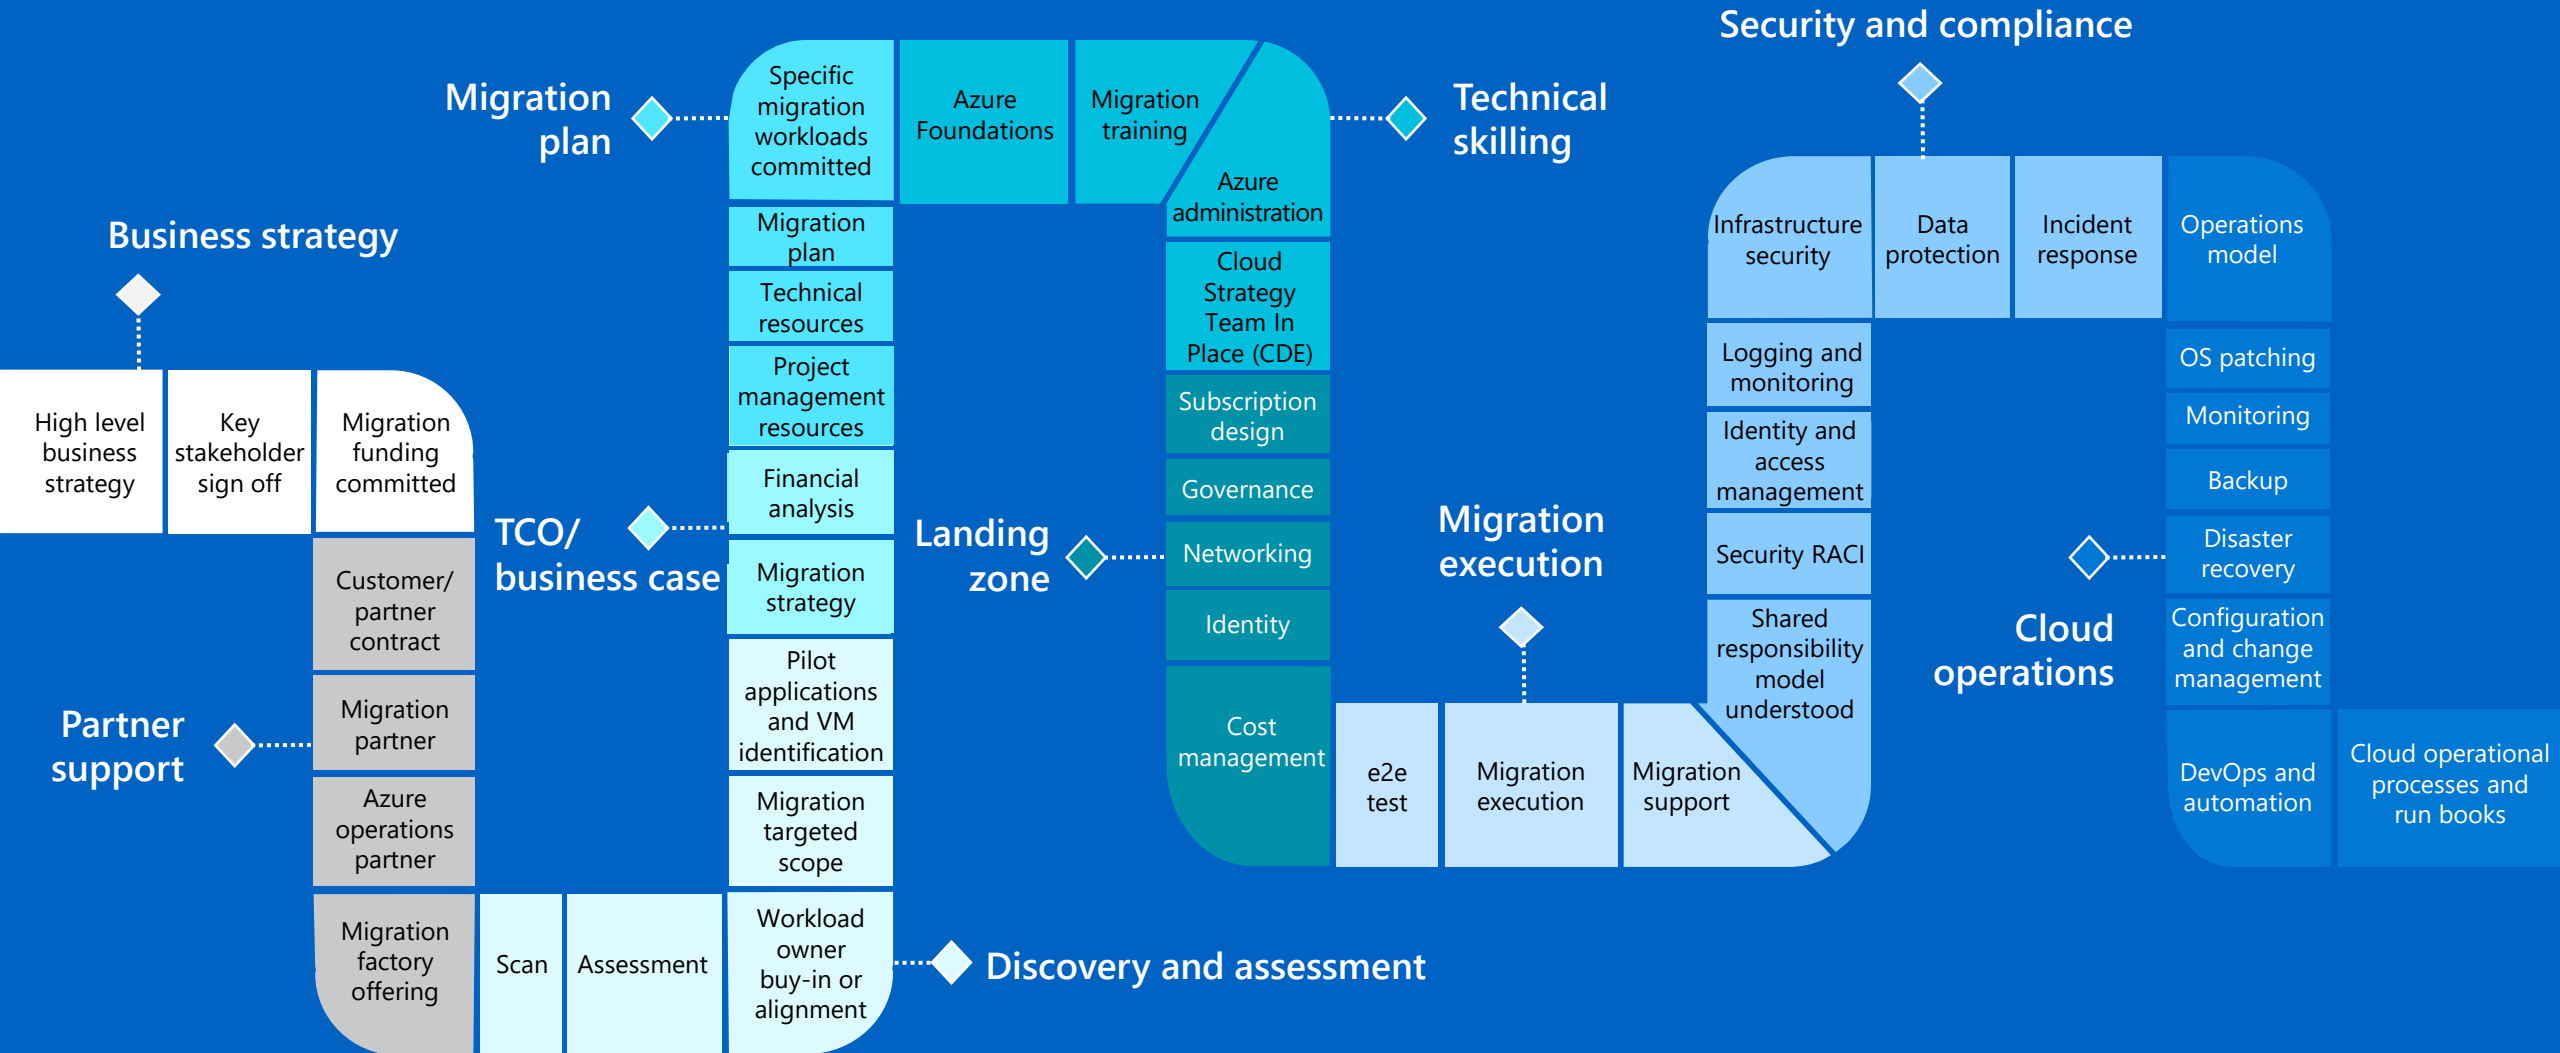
Business strategy

High level business strategy

Key stakeholder sign off

Migration funding committed

Customer/ partner contract

Migration partner

Azure operations partner

Migration factory offering

Partner support

Scan

Assessment

Workload owner buy-in or alignment

Discovery and assessment

Migration targeted scope

Pilot applications and VM identification

Migration strategy

Financial analysis

TCO/ business case

Project management resources

Technical resources

Migration plan

Specific migration workloads committed

Migration plan

Azure Foundations

Migration training

Azure administration

Technical skilling

Cloud Strategy Team In Place (CDE)

Subscription design

Governance

Networking

Identity

Cost management

Landing zone

e2e test

Migration execution

Migration support

Migration execution

Security and compliance

Infrastructure security

Data protection

Incident response

Operations model

Logging and monitoring

Identity and access management

Security RACI

Shared responsibility model understood

OS patching

Monitoring

Backup

Disaster recovery

Configuration and change management

Cloud operations

DevOps and automation

Cloud operational processes and run books